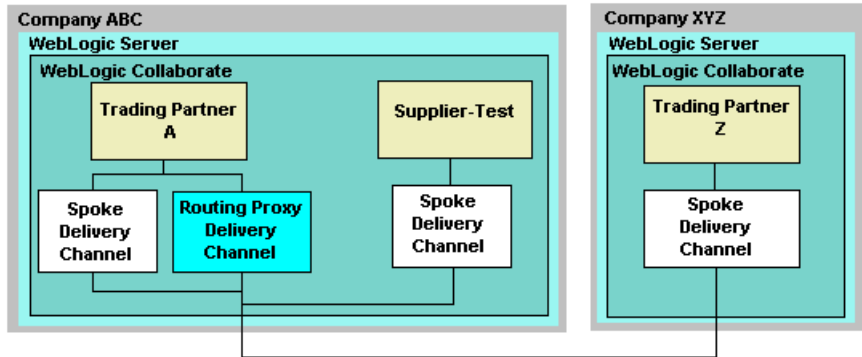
Company ABC

WebLogic Server

WebLogic Collaborate

Trading Partner A

Supplier-Test

Spoke Delivery Channel

Routing Proxy Delivery Channel

Spoke Delivery Channel

Company XYZ

WebLogic Server

WebLogic Collaborate

Trading Partner Z

Spoke Delivery Channel